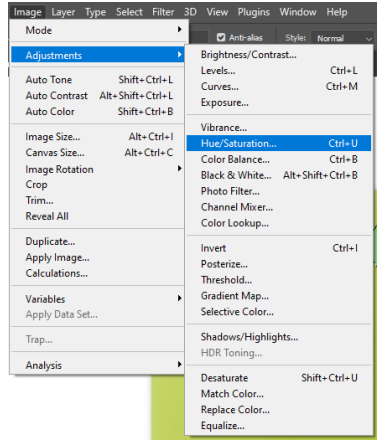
Image Layer Type Select Filter 3D View Plugins Window Help

Anti-alias Style: Normal

Mode
Adjustments
Auto Tone Shift+Ctrl+L
Auto Contrast Alt+Shift+Ctrl+L
Auto Color Shift+Ctrl+B
Image Size... Alt+Ctrl+I
Canvas Size... Alt+Ctrl+C
Image Rotation
Crop
Trim...
Reveal All
Duplicate...
Apply Image...
Calculations...
Variables
Apply Data Set...
Trap...
Analysis

Brightness/Contrast...
Levels... Ctrl+L
Curves... Ctrl+M
Exposure...
Vibrance...
Hue/Saturation... Ctrl+U
Color Balance... Ctrl+B
Black & White... Alt+Shift+Ctrl+B
Photo Filter...
Channel Mixer...
Color Lookup...
Invert Ctrl+I
Posterize...
Threshold...
Gradient Map...
Selective Color...
Shadows/Highlights...
HDR Toning...
Desaturate Shift+Ctrl+U
Match Color...
Replace Color...
Equalize...